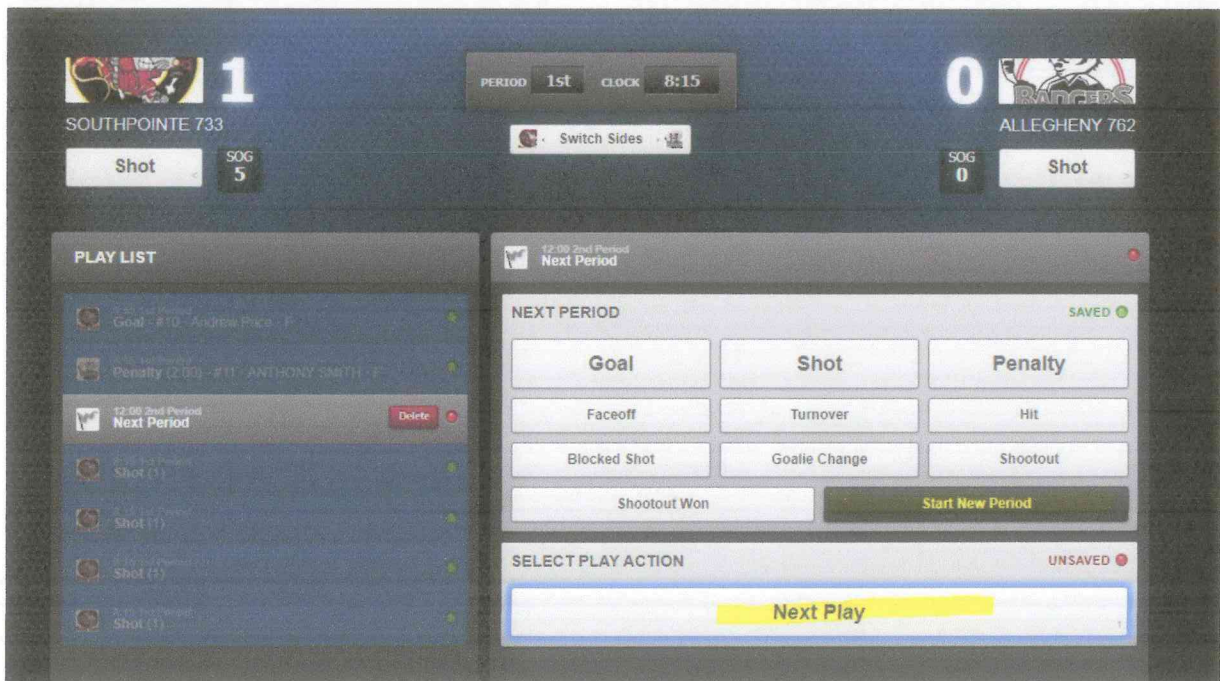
1
SOUTHPOINTE 733

PERIOD 1st CLOCK 8:15

Switch Sides

0
BADGERS
ALLEGHENY 762

Shot
SOG 5

SOG 0
Shot

PLAY LIST

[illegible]
Goal - #10 - Andrew Price - F

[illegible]
Penalty (2:00) - #11 - ANTHONY SMITH - F

12:00 2nd Period
Next Period
Delete

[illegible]
Shot (1)

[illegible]
Shot (1)

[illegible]
Shot (1)

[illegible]
Shot (1)

12:00 2nd Period
Next Period

NEXT PERIOD
SAVED

Goal
Shot
Penalty
Faceoff
Turnover
Hit
Blocked Shot
Goalie Change
Shootout
Shootout Won
Start New Period

SELECT PLAY ACTION
UNSAVED

Next Play